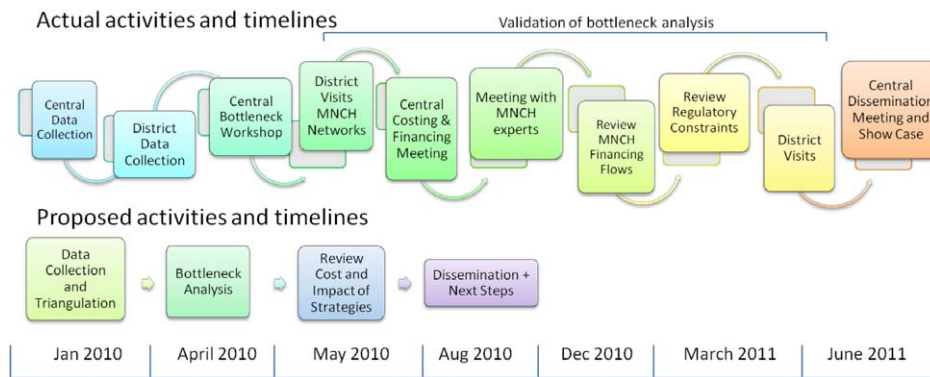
Actual activities and timelines

Validation of bottleneck analysis

Central Data Collection

District Data Collection

Central Bottleneck Workshop

District Visits MNCH Networks

Central Costing & Financing Meeting

Meeting with MNCH experts

Review MNCH Financing Flows

Review Regulatory Constraints

District Visits

Central Dissemination Meeting and Show Case

Proposed activities and timelines

Data Collection and Triangulation

Bottleneck Analysis

Review Cost and Impact of Strategies

Dissemination + Next Steps

Jan 2010

April 2010

May 2010

Aug 2010

Dec 2010

March 2011

June 2011